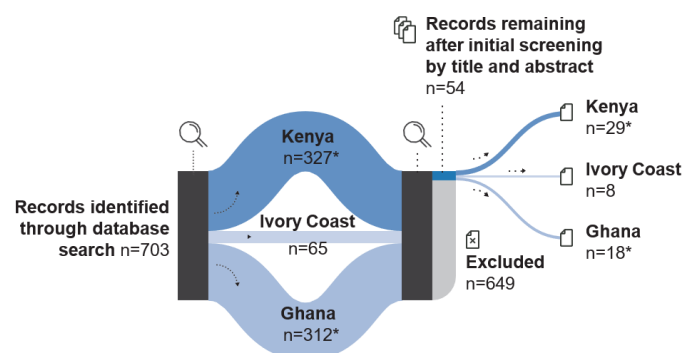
Records remaining after initial screening by title and abstract n=54

Kenya n=327*

Records identified through database search n=703

Ivory Coast n=65

Ghana n=312*

Excluded n=649

Kenya n=29*

Ivory Coast n=8

Ghana n=18*